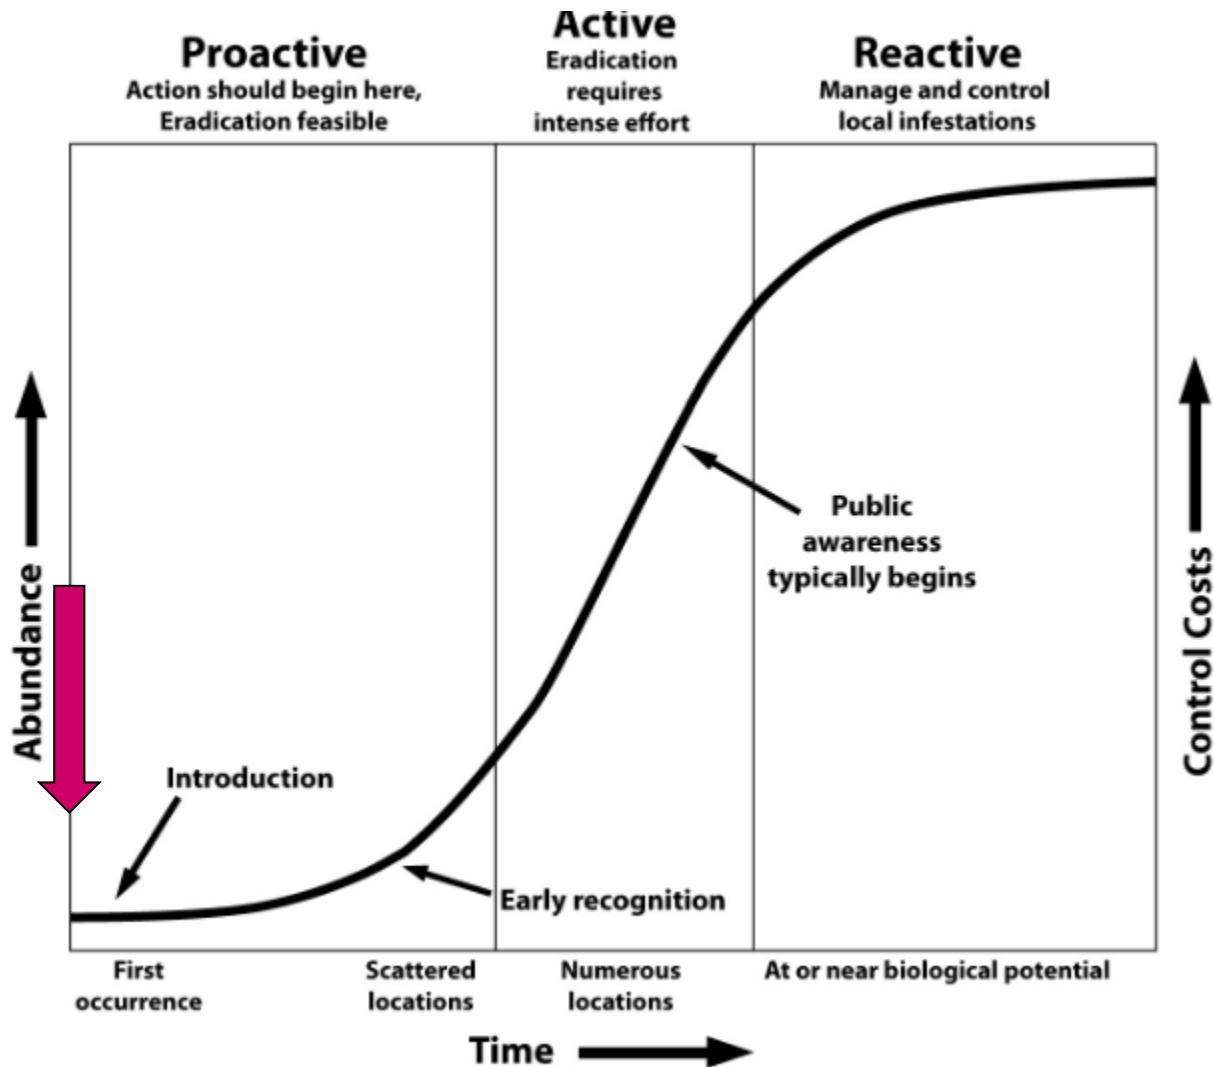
Proactive
Action should begin here, Eradication feasible

Active
Eradication requires intense effort

Reactive
Manage and control local infestations

Abundance

Control Costs

Public awareness typically begins

Introduction

Early recognition

First occurrence

Scattered locations

Numerous locations

At or near biological potential

Time